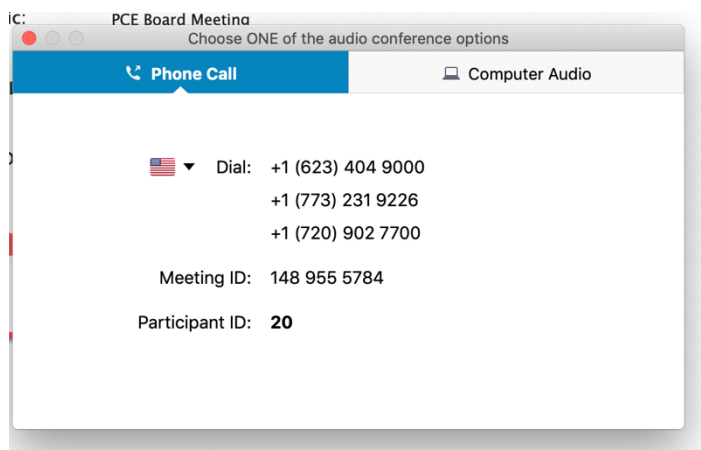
ic: PCE Board Meeting

Choose ONE of the audio conference options

Phone Call

Computer Audio

Dial: +1 (623) 404 9000
+1 (773) 231 9226
+1 (720) 902 7700

Meeting ID: 148 955 5784

Participant ID: 20